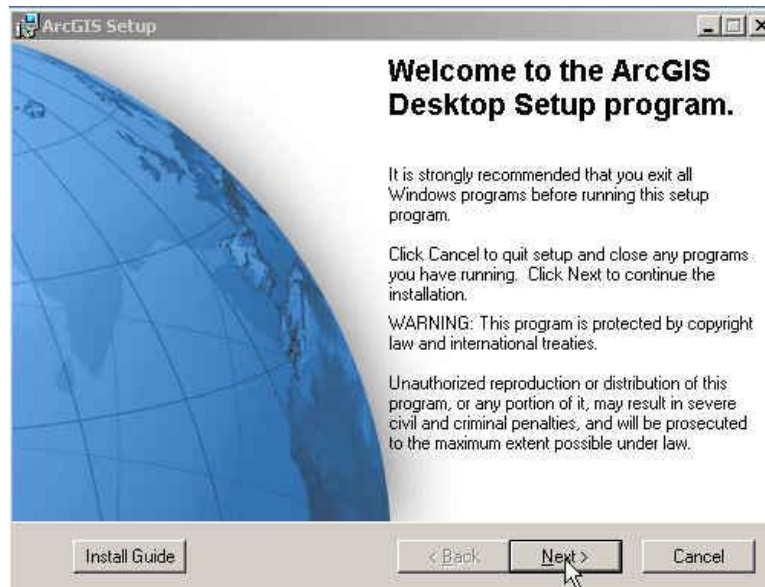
ArcGIS Setup

Welcome to the ArcGIS Desktop Setup program.

It is strongly recommended that you exit all Windows programs before running this setup program.

Click Cancel to quit setup and close any programs you have running. Click Next to continue the installation.

WARNING: This program is protected by copyright law and international treaties.

Unauthorized reproduction or distribution of this program, or any portion of it, may result in severe civil and criminal penalties, and will be prosecuted to the maximum extent possible under law.

Install Guide

< Back

Next >

Cancel